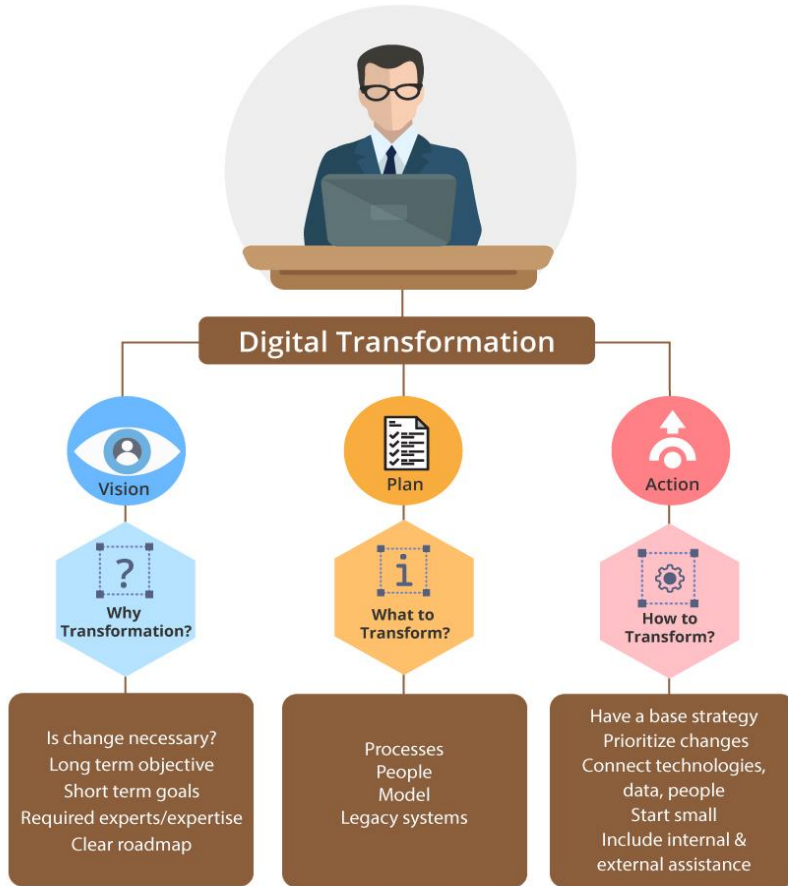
Digital Transformation

Vision

?

Why Transformation?

Is change necessary?
Long term objective
Short term goals
Required experts/expertise
Clear roadmap

Plan

i

What to Transform?

Processes
People
Model
Legacy systems

Action

How to Transform?

Have a base strategy
Prioritize changes
Connect technologies, data, people
Start small
Include internal & external assistance